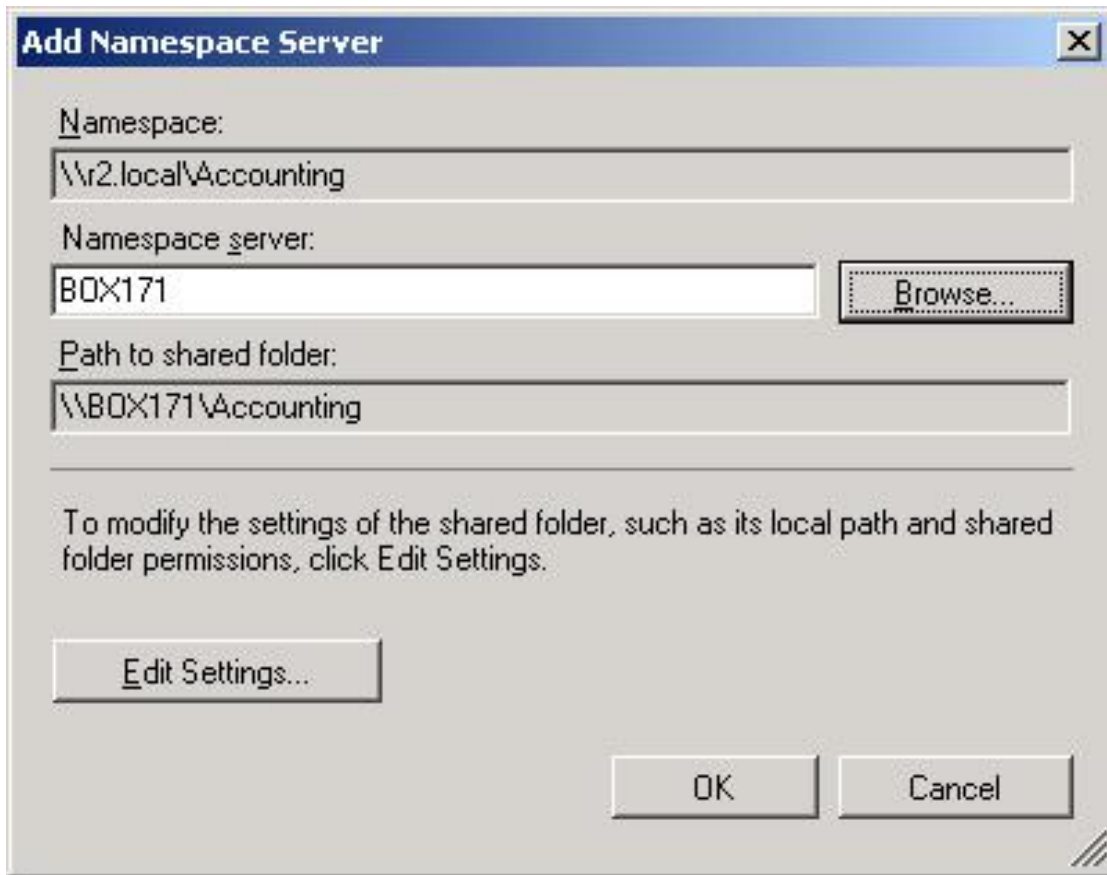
Add Namespace Server

X

Namespace:

\\r2.local\Accounting

Namespace server:

BOX171

Browse...

Path to shared folder:

\\BOX171\Accounting

To modify the settings of the shared folder, such as its local path and shared folder permissions, click Edit Settings.

Edit Settings...

OK

Cancel